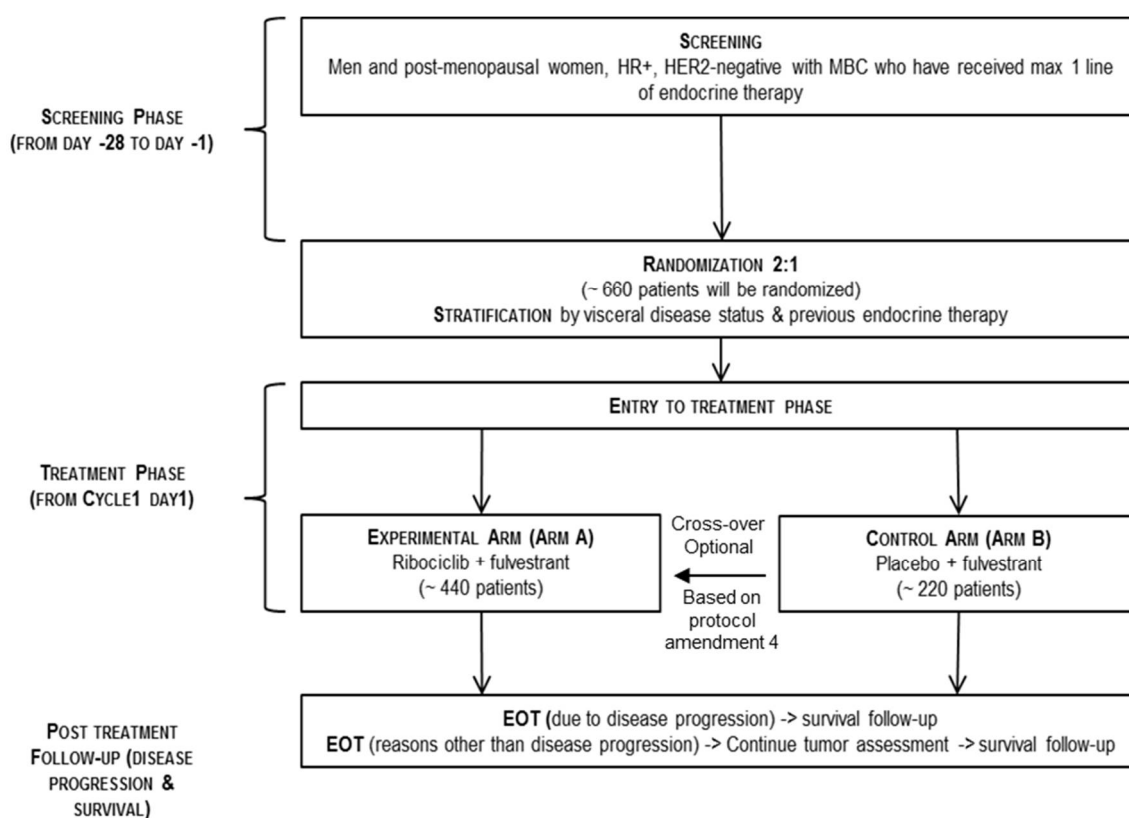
SCREENING PHASE (FROM DAY -28 TO DAY -1)

SCREENING
Men and post-menopausal women, HR+, HER2-negative with MBC who have received max 1 line of endocrine therapy

RANDOMIZATION 2:1
(~ 660 patients will be randomized)
STRATIFICATION by visceral disease status & previous endocrine therapy

TREATMENT PHASE (FROM CYCLE1 DAY1)

ENTRY TO TREATMENT PHASE

EXPERIMENTAL ARM (ARM A)
Ribociclib + fulvestrant
(~ 440 patients)

Cross-over Optional

Based on protocol amendment 4

CONTROL ARM (ARM B)
Placebo + fulvestrant
(~ 220 patients)

POST TREATMENT FOLLOW-UP (DISEASE PROGRESSION & SURVIVAL)

EOT (due to disease progression) -> survival follow-up
EOT (reasons other than disease progression) -> Continue tumor assessment -> survival follow-up